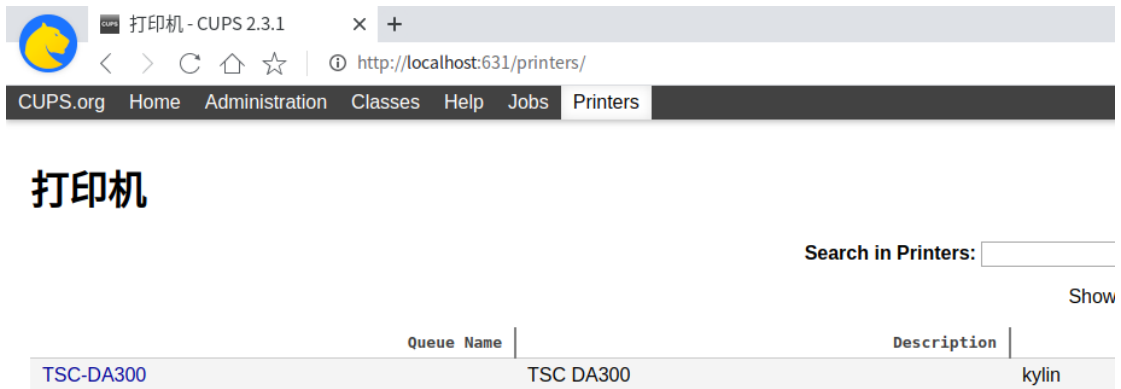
CUPS 打印机 - CUPS 2.3.1 × +

http://localhost:631/printers/

CUPS.org Home Administration Classes Help Jobs Printers

打印机

Search in Printers:

Show

| Queue Name | Description | |
|---|---|---|
| TSC-DA300 | TSC DA300 | kylin |